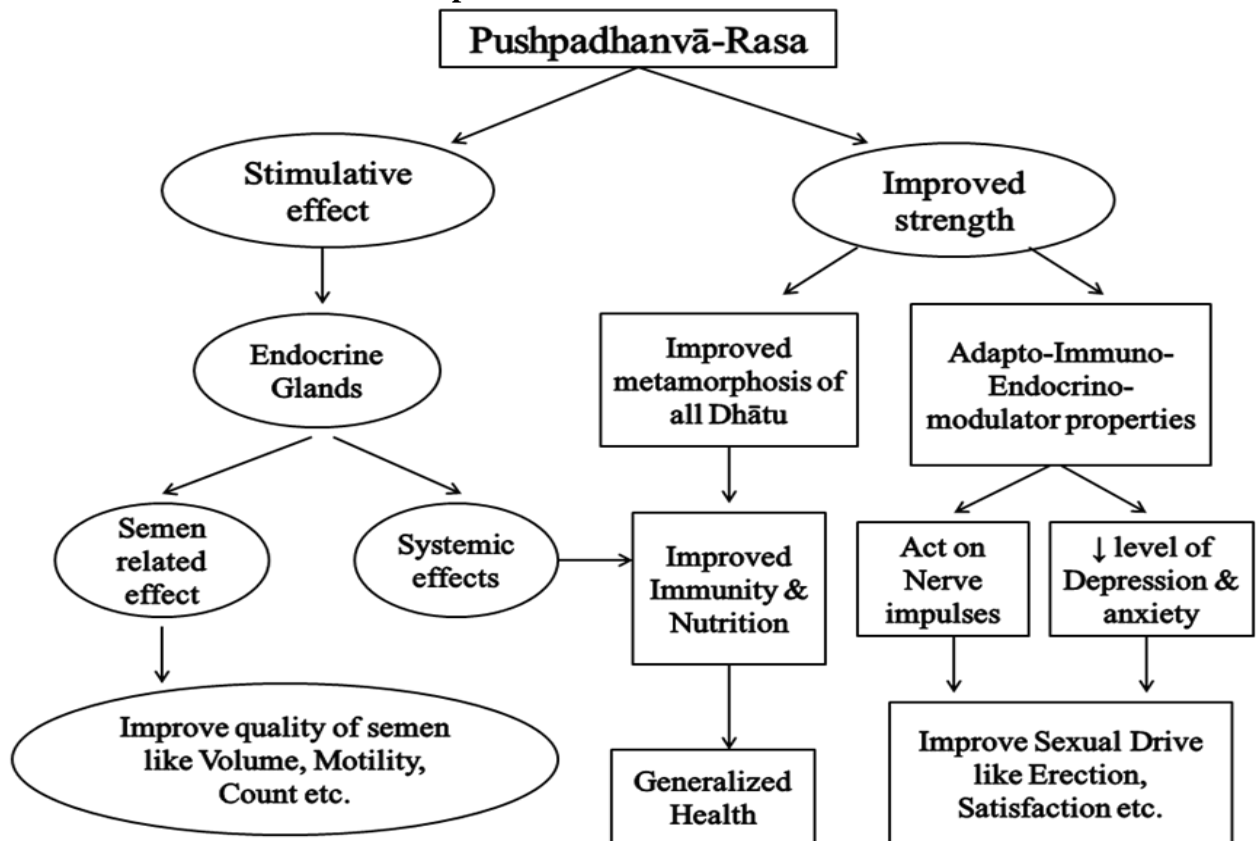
Pushpadhanvā-Rasa

Stimulative effect

Improved strength

Endocrine Glands

Improved metamorphosis of all Dhātu

Adapto-Immuno-Endocrino-modulator properties

Semen related effect

Systemic effects

Improved Immunity & Nutrition

Act on Nerve impulses

↓ level of Depression & anxiety

Improve quality of semen like Volume, Motility, Count etc.

Generalized Health

Improve Sexual Drive like Erection, Satisfaction etc.